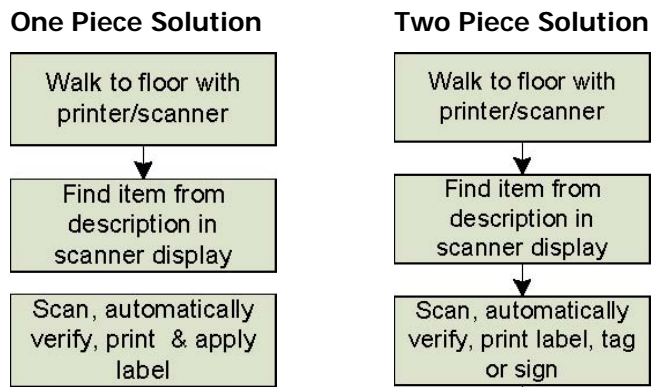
One Piece Solution

Walk to floor with printer/scanner

Find item from description in scanner display

Scan, automatically verify, print & apply label

Two Piece Solution

Walk to floor with printer/scanner

Find item from description in scanner display

Scan, automatically verify, print label, tag or sign